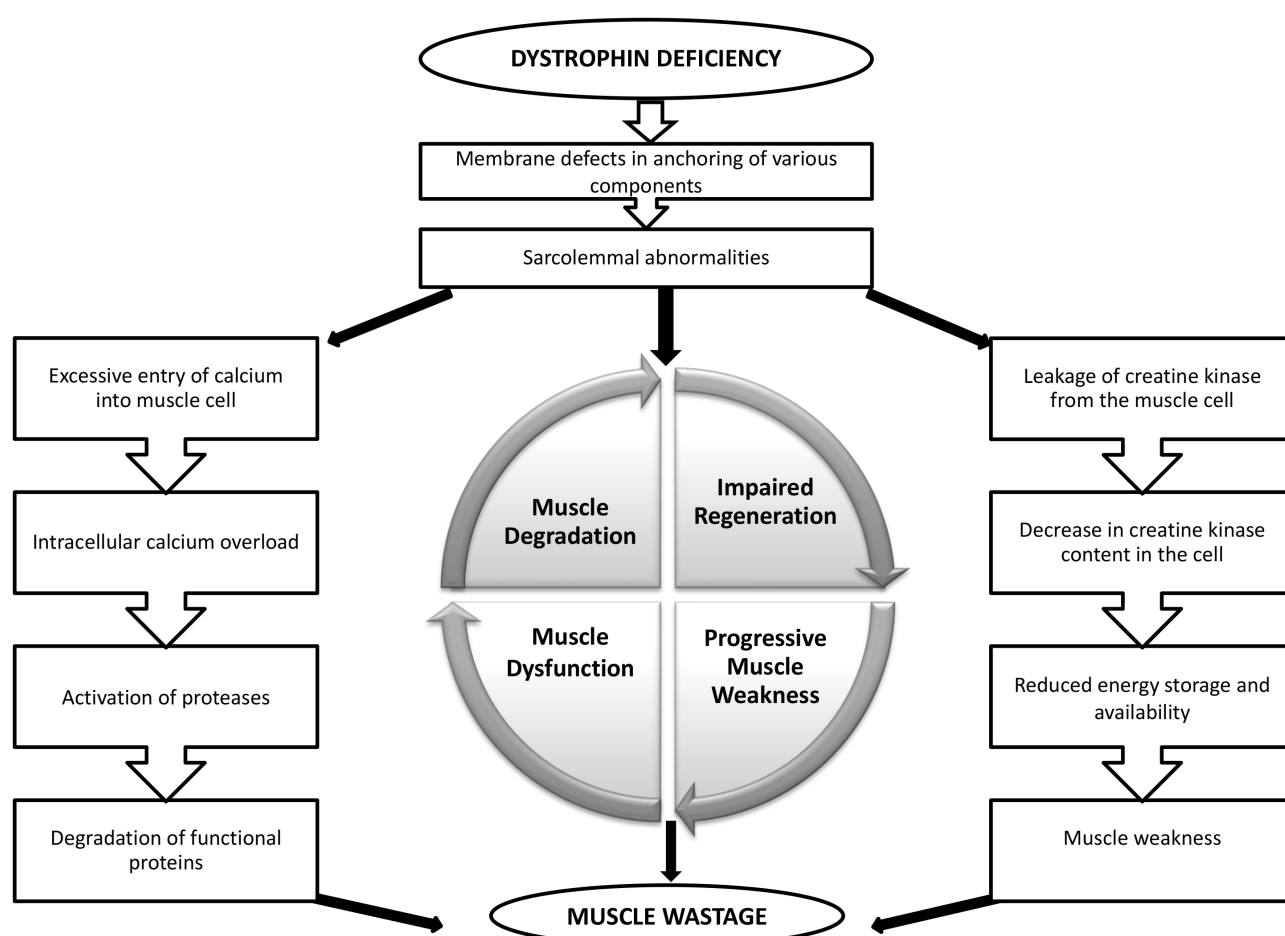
DYSTROPHIN DEFICIENCY

Membrane defects in anchoring of various components

Sarcolemmal abnormalities

Excessive entry of calcium into muscle cell

Intracellular calcium overload

Activation of proteases

Degradation of functional proteins

Muscle Degradation

Impaired Regeneration

Muscle Dysfunction

Progressive Muscle Weakness

Leakage of creatine kinase from the muscle cell

Decrease in creatine kinase content in the cell

Reduced energy storage and availability

Muscle weakness

MUSCLE WASTAGE